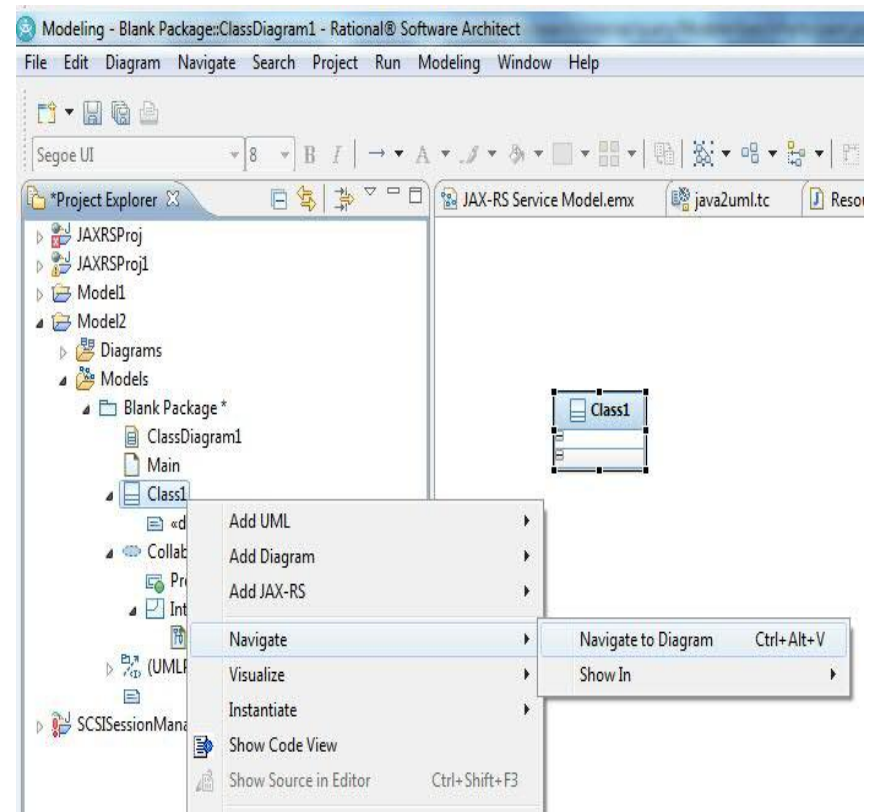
Modeling - Blank Package::ClassDiagram1 - Rational® Software Architect

File Edit Diagram Navigate Search Project Run Modeling Window Help

Segoe UI 8 B I

*Project Explorer

JAX-RS Service Model.emx java2uml.tc Resou

JAXRSProj
JAXRSProj1
Model1
Model2
Diagrams
Models
Blank Package *
ClassDiagram1
Main
Class1
«d
Collab
Pr
Int
(UMLF
SCSISessionMana

Class1

Add UML
Add Diagram
Add JAX-RS
Navigate
Visualize
Instantiate
Show Code View
Show Source in Editor Ctrl+Shift+F3

Navigate to Diagram Ctrl+Alt+V
Show In